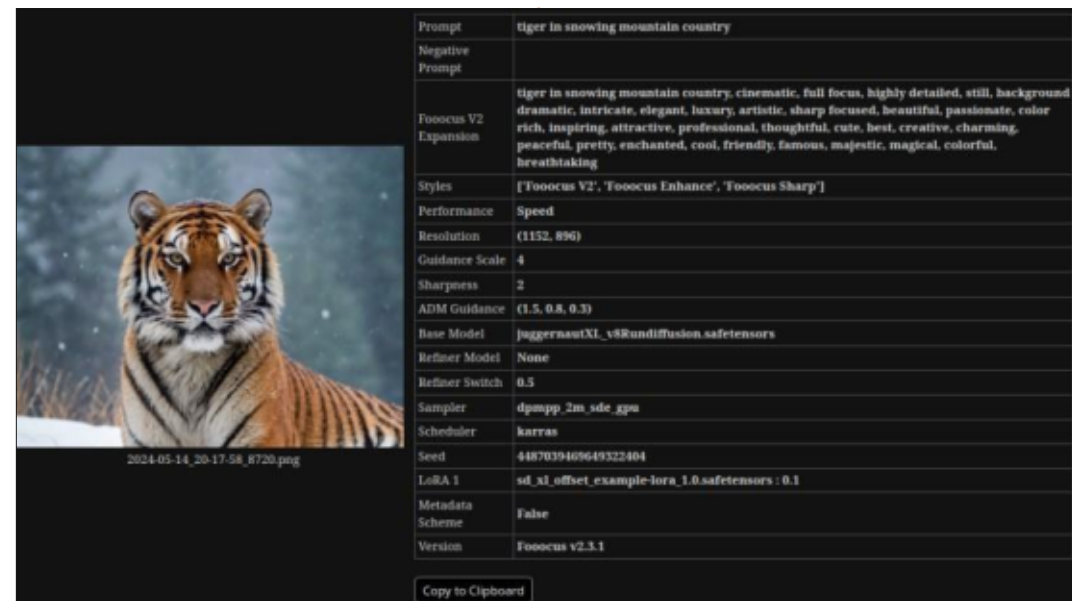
2024-05-14_20-17-58_8720.png

| Prompt | tiger in snowing mountain country |
|---|---|
| Negative Prompt | |
| Fooocus V2 Expansion | tiger in snowing mountain country, cinematic, full focus, highly detailed, still, background dramatic, intricate, elegant, luxury, artistic, sharp focused, beautiful, passionate, color rich, inspiring, attractive, professional, thoughtful, cute, best, creative, charming, peaceful, pretty, enchanted, cool, friendly, famous, majestic, magical, colorful, breathtaking |
| Styles | ['Fooocus V2', 'Fooocus Enhance', 'Fooocus Sharp'] |
| Performance | Speed |
| Resolution | (1152, 896) |
| Guidance Scale | 4 |
| Sharpness | 2 |
| ADM Guidance | (1.5, 0.8, 0.3) |
| Base Model | juggernautXL_v8Rundiffusion.safetensors |
| Refiner Model | None |
| Refiner Switch | 0.5 |
| Sampler | dpmpp_2m_sde_gpu |
| Scheduler | karras |
| Seed | 4487039469649322404 |
| LoRA 1 | sd_xl_offset_example-lora_1.0.safetensors : 0.1 |
| Metadata Scheme | False |
| Version | Fooocus v2.3.1 |

Copy to Clipboard